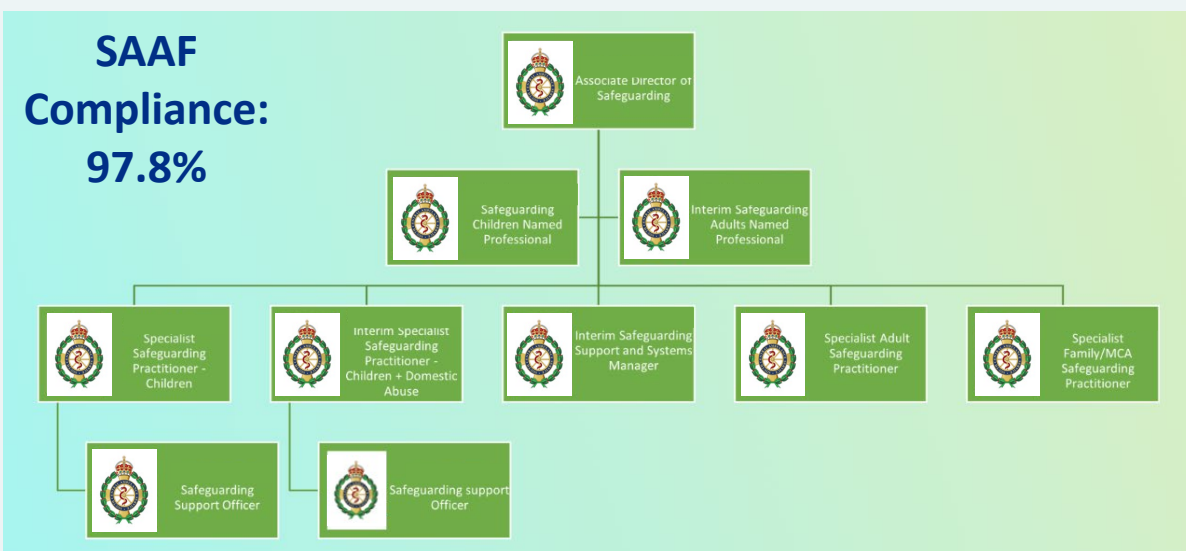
SAAF Compliance: 97.8%

Associate Director of Safeguarding

Safeguarding Children Named Professional

Interim Safeguarding Adults Named Professional

Specialist Safeguarding Practitioner - Children

Interim Specialist Safeguarding Practitioner - Children + Domestic Abuse

Interim Safeguarding Support and Systems Manager

Specialist Adult Safeguarding Practitioner

Specialist Family/MCA Safeguarding Practitioner

Safeguarding Support Officer

Safeguarding support Officer